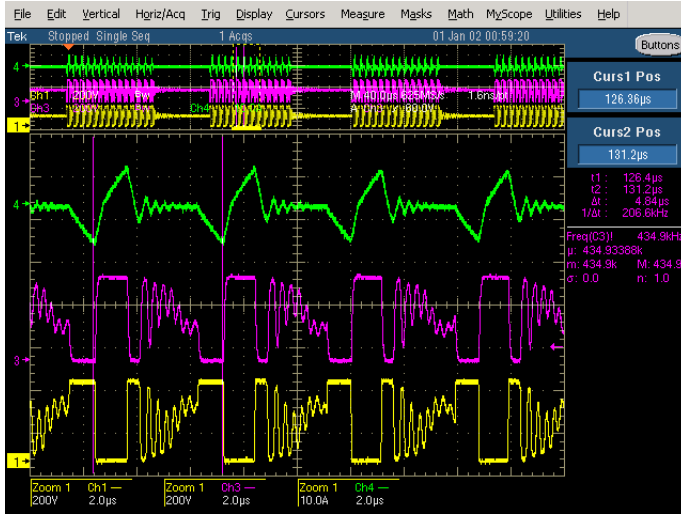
File Edit Vertical Horiz/Acq Trig Display Cursors Measure Masks Math MyScope Utilities Help

Tek Stopped Single Seq 1 Acqs 01 Jan 02 00:59:20

Buttons

Ch1 200V Bw M 40.0μs 625MS/s 1.6ns/pt

Ch3 Ch4

Curs1 Pos
126.86μs

Curs2 Pos
131.2μs

t1: 126.4μs
t2: 131.2μs
Δt: 4.84μs
1/Δt: 206.6kHz

Freq(C3) 434.9kHz
μ: 434.93388k
m: 434.9k M: 434.9
σ: 0.0 n: 1.0

4
3
1
4
3
1

Zoom 1 Ch1 — 200V 2.0μs
Zoom 1 Ch3 — 200V 2.0μs
Zoom 1 Ch4 — 10.0A 2.0μs